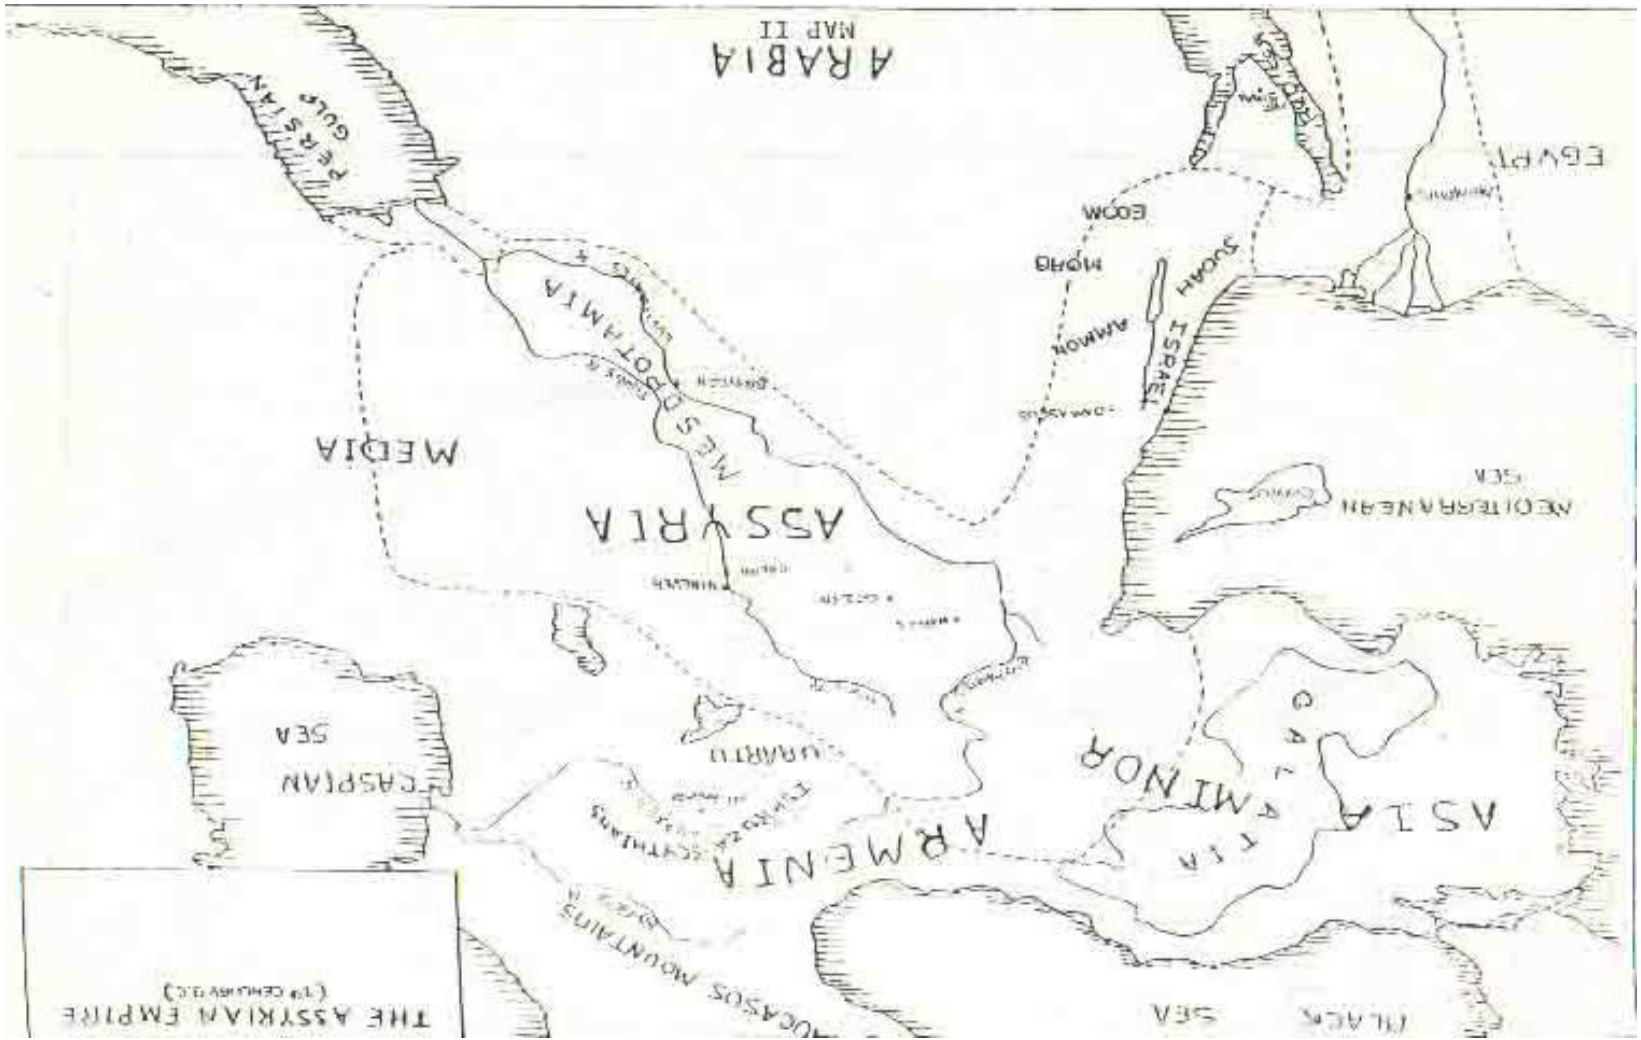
MAP II
ARABIA

PERSIAN GULF

EGYPT

EDOM
MOAB
JUDAH
AMMON
ISRAEL
DAMASCUS

MESOPOTAMIA
BABYLON

MEDIA

ASSYRIA
NINEVEH

MEDITERRANEAN SEA

CYPRUS

CASPIAN SEA

URARTU

GALATIA

ASIA MINOR

ARMENIA

SCYTHIANS

CAUCASUS MOUNTAINS

BLACK SEA

THE ASSYRIAN EMPIRE
([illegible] CENTURY B.C.)